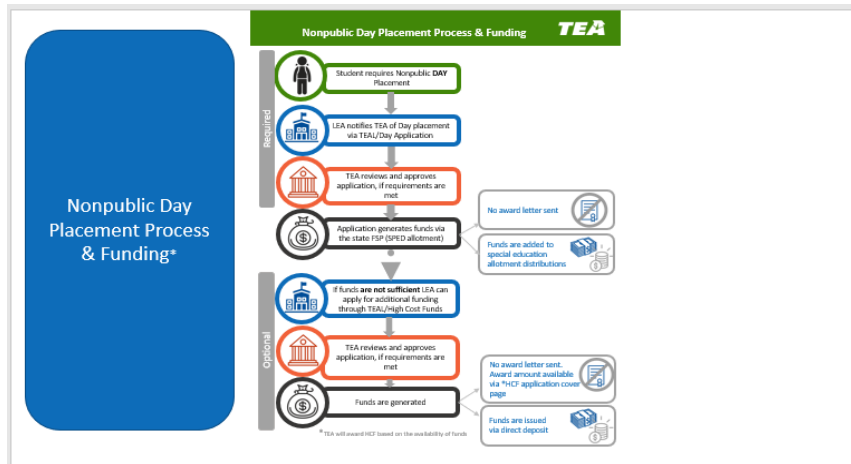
Nonpublic Day Placement Process & Funding*

Nonpublic Day Placement Process & Funding

TEA

Required

Student requires Nonpublic DAY Placement

LEA notifies TEA of Day placement via TEAL/Day Application

TEA reviews and approves application, if requirements are met

Application generates funds via the state FSP (SPED allotment)

No award letter sent

Funds are added to special education allotment distributions

Optional

If funds are not sufficient LEA can apply for additional funding through TEAL/High Cost Funds

TEA reviews and approves application, if requirements are met

Funds are generated

No award letter sent. Award amount available via *HCF application cover page

Funds are issued via direct deposit

*TEA will award HCF based on the availability of funds